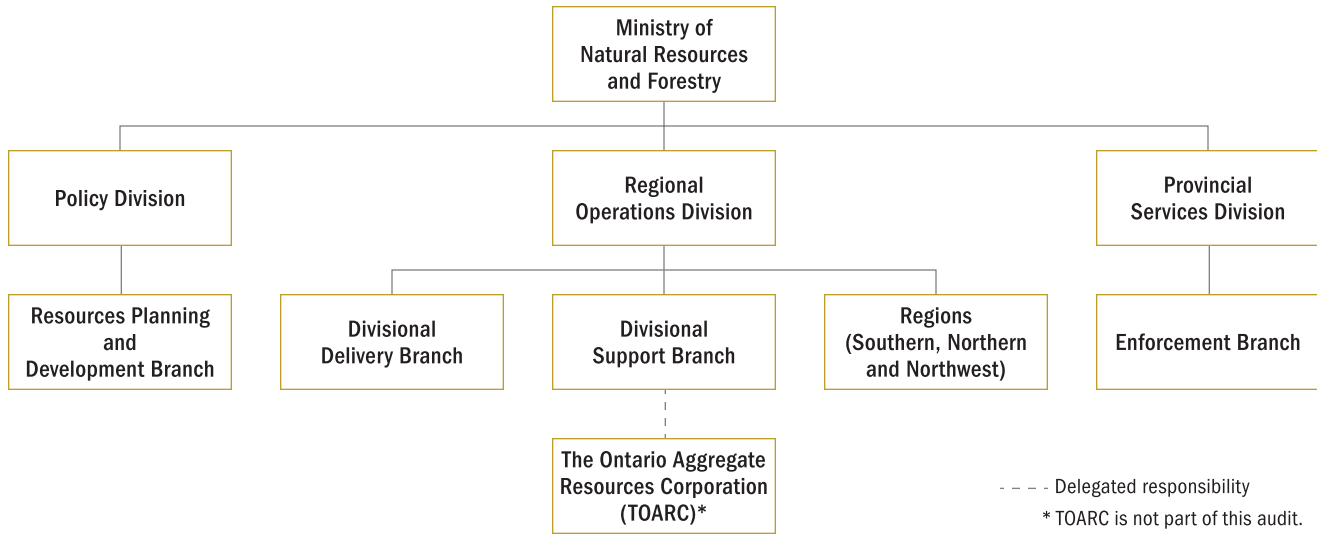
Ministry of Natural Resources and Forestry

Policy Division

Regional Operations Division

Provincial Services Division

Resources Planning and Development Branch

Divisional Delivery Branch

Divisional Support Branch

Regions (Southern, Northern and Northwest)

Enforcement Branch

The Ontario Aggregate Resources Corporation (TOARC)*

- - - - Delegated responsibility

* TOARC is not part of this audit.